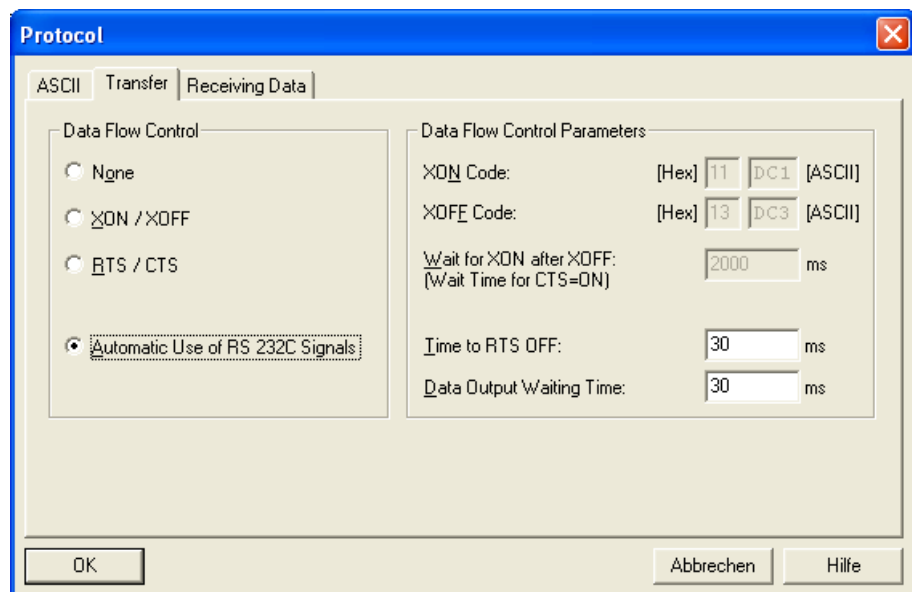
Protocol

ASCII | Transfer | Receiving Data

Data Flow Control

None

XON / XOFF

RTS / CTS

Automatic Use of RS 232C Signals

Data Flow Control Parameters

XON Code: [Hex] 11 DC1 [ASCII]

XOFF Code: [Hex] 13 DC3 [ASCII]

Wait for XON after XOFF: (Wait Time for CTS=ON) 2000 ms

Time to RTS OFF: 30 ms

Data Output Waiting Time: 30 ms

OK

Abbrechen

Hilfe